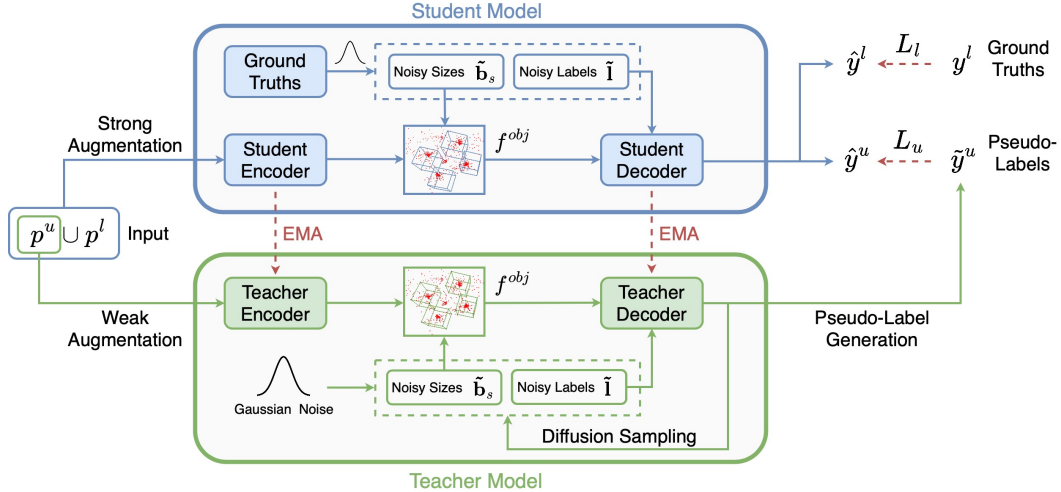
Student Model

Ground Truths

Noisy Sizes $\tilde{\mathbf{b}}_s$

Noisy Labels $\tilde{\mathbf{l}}$

Strong Augmentation

Student Encoder

$f^{obj}$

Student Decoder

$\hat{y}^l$ $L_l$ $y^l$ Ground Truths

$\hat{y}^u$ $L_u$ $\tilde{y}^u$ Pseudo-Labels

$p^u \cup p^l$ Input

EMA

EMA

Weak Augmentation

Teacher Encoder

$f^{obj}$

Teacher Decoder

Pseudo-Label Generation

Gaussian Noise

Noisy Sizes $\tilde{\mathbf{b}}_s$

Noisy Labels $\tilde{\mathbf{l}}$

Diffusion Sampling

Teacher Model